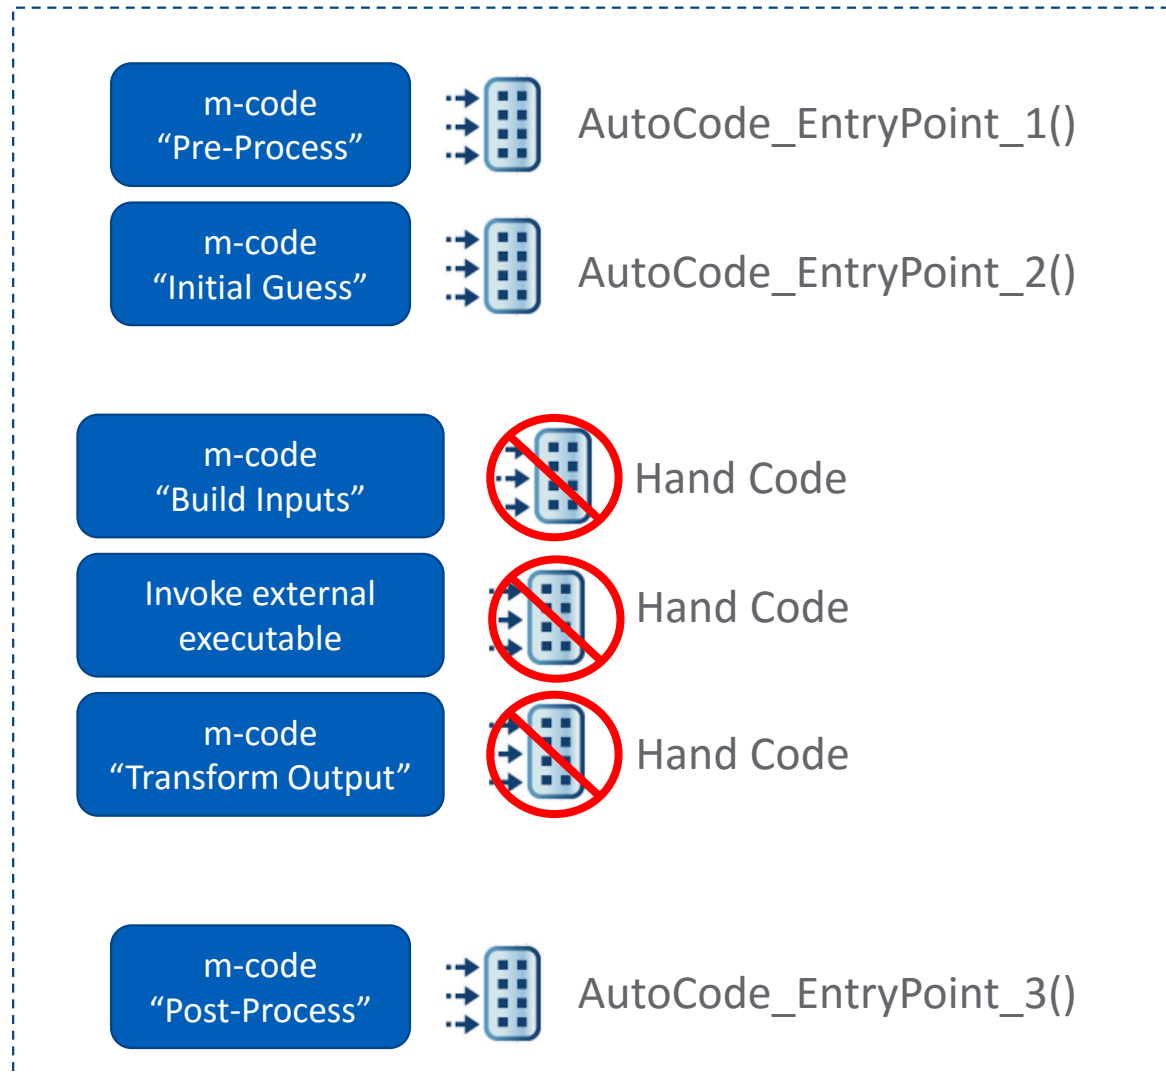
m-code
“Pre-Process”

AutoCode_EntryPoint_1()

m-code
“Initial Guess”

AutoCode_EntryPoint_2()

m-code
“Build Inputs”

Hand Code

Invoke external executable

Hand Code

m-code
“Transform Output”

Hand Code

m-code
“Post-Process”

AutoCode_EntryPoint_3()